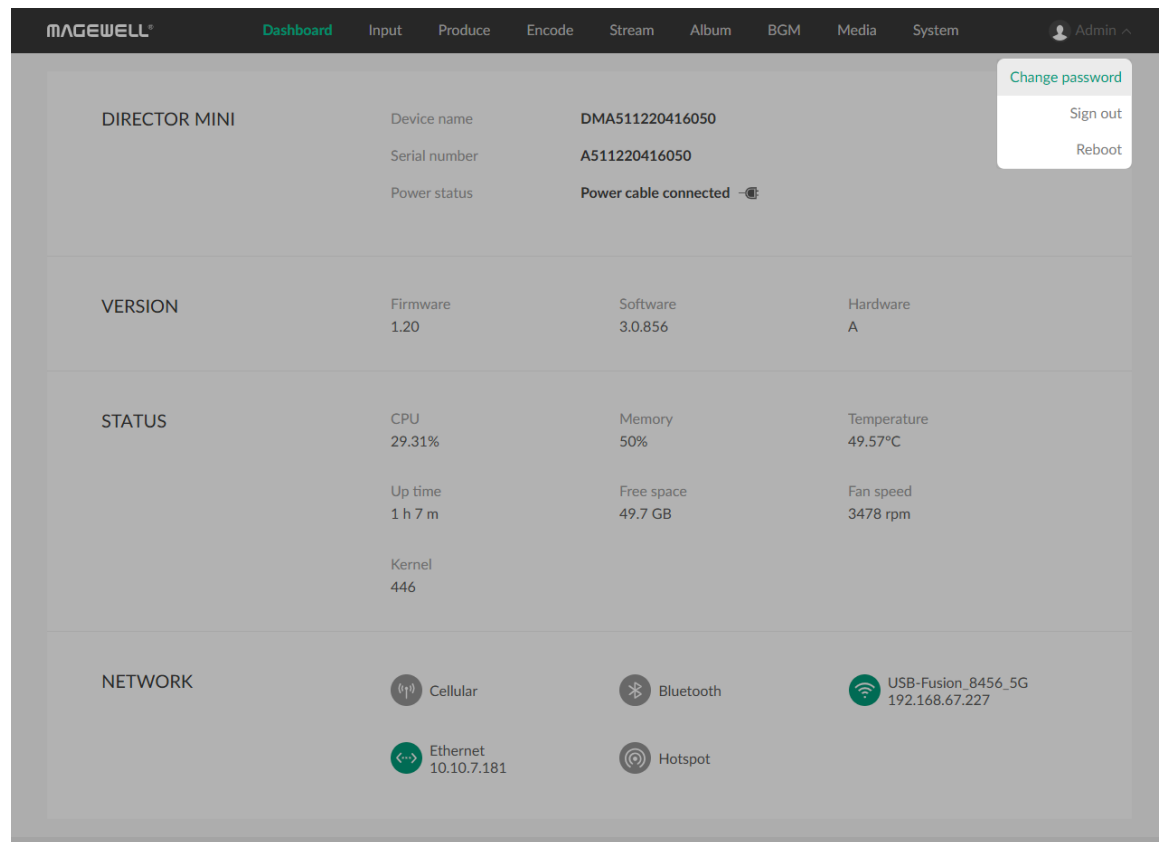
MAGEWELL®

Dashboard Input Produce Encode Stream Album BGM Media System

Admin

Change password
Sign out
Reboot

DIRECTOR MINI

Device name DMA511220416050
Serial number A511220416050
Power status Power cable connected

VERSION

Firmware
1.20

Software
3.0.856

Hardware
A

STATUS

CPU
29.31%

Memory
50%

Temperature
49.57°C

Up time
1 h 7 m

Free space
49.7 GB

Fan speed
3478 rpm

Kernel
446

NETWORK

Cellular

Bluetooth

USB-Fusion_8456_5G
192.168.67.227

Ethernet
10.10.7.181

Hotspot